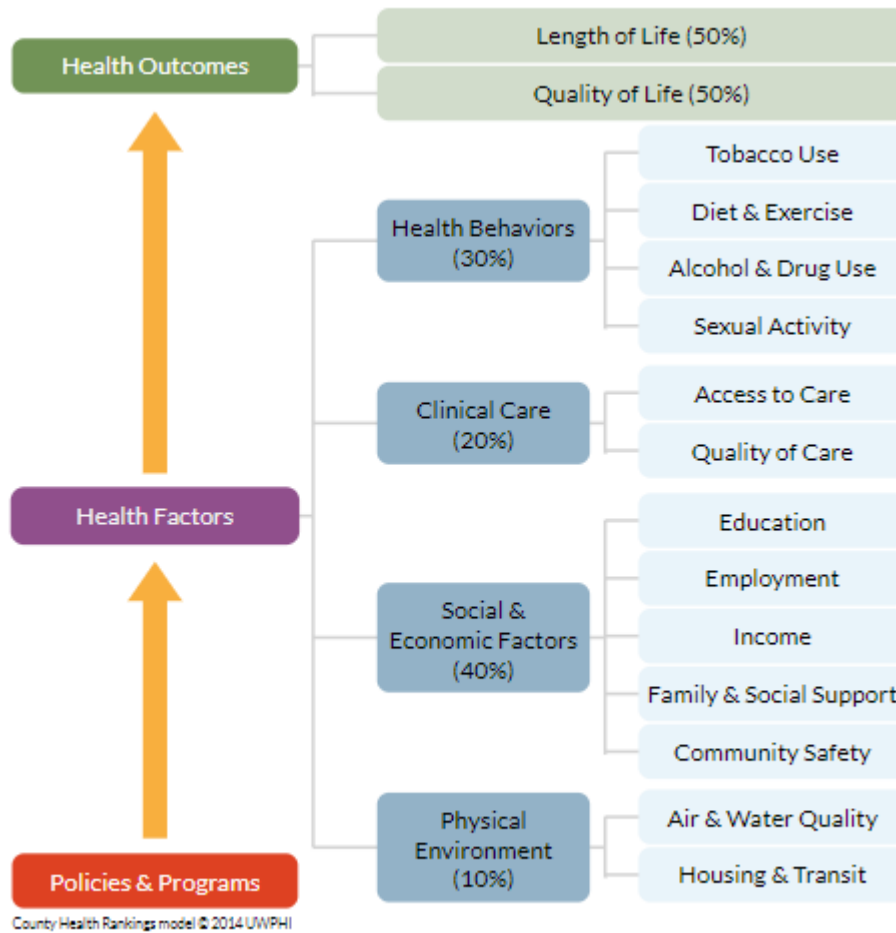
Health Outcomes

Length of Life (50%)

Quality of Life (50%)

Health Behaviors (30%)

Tobacco Use

Diet & Exercise

Alcohol & Drug Use

Sexual Activity

Clinical Care (20%)

Access to Care

Quality of Care

Health Factors

Social & Economic Factors (40%)

Education

Employment

Income

Family & Social Support

Community Safety

Physical Environment (10%)

Air & Water Quality

Housing & Transit

Policies & Programs

County Health Rankings model © 2014 UWPHI